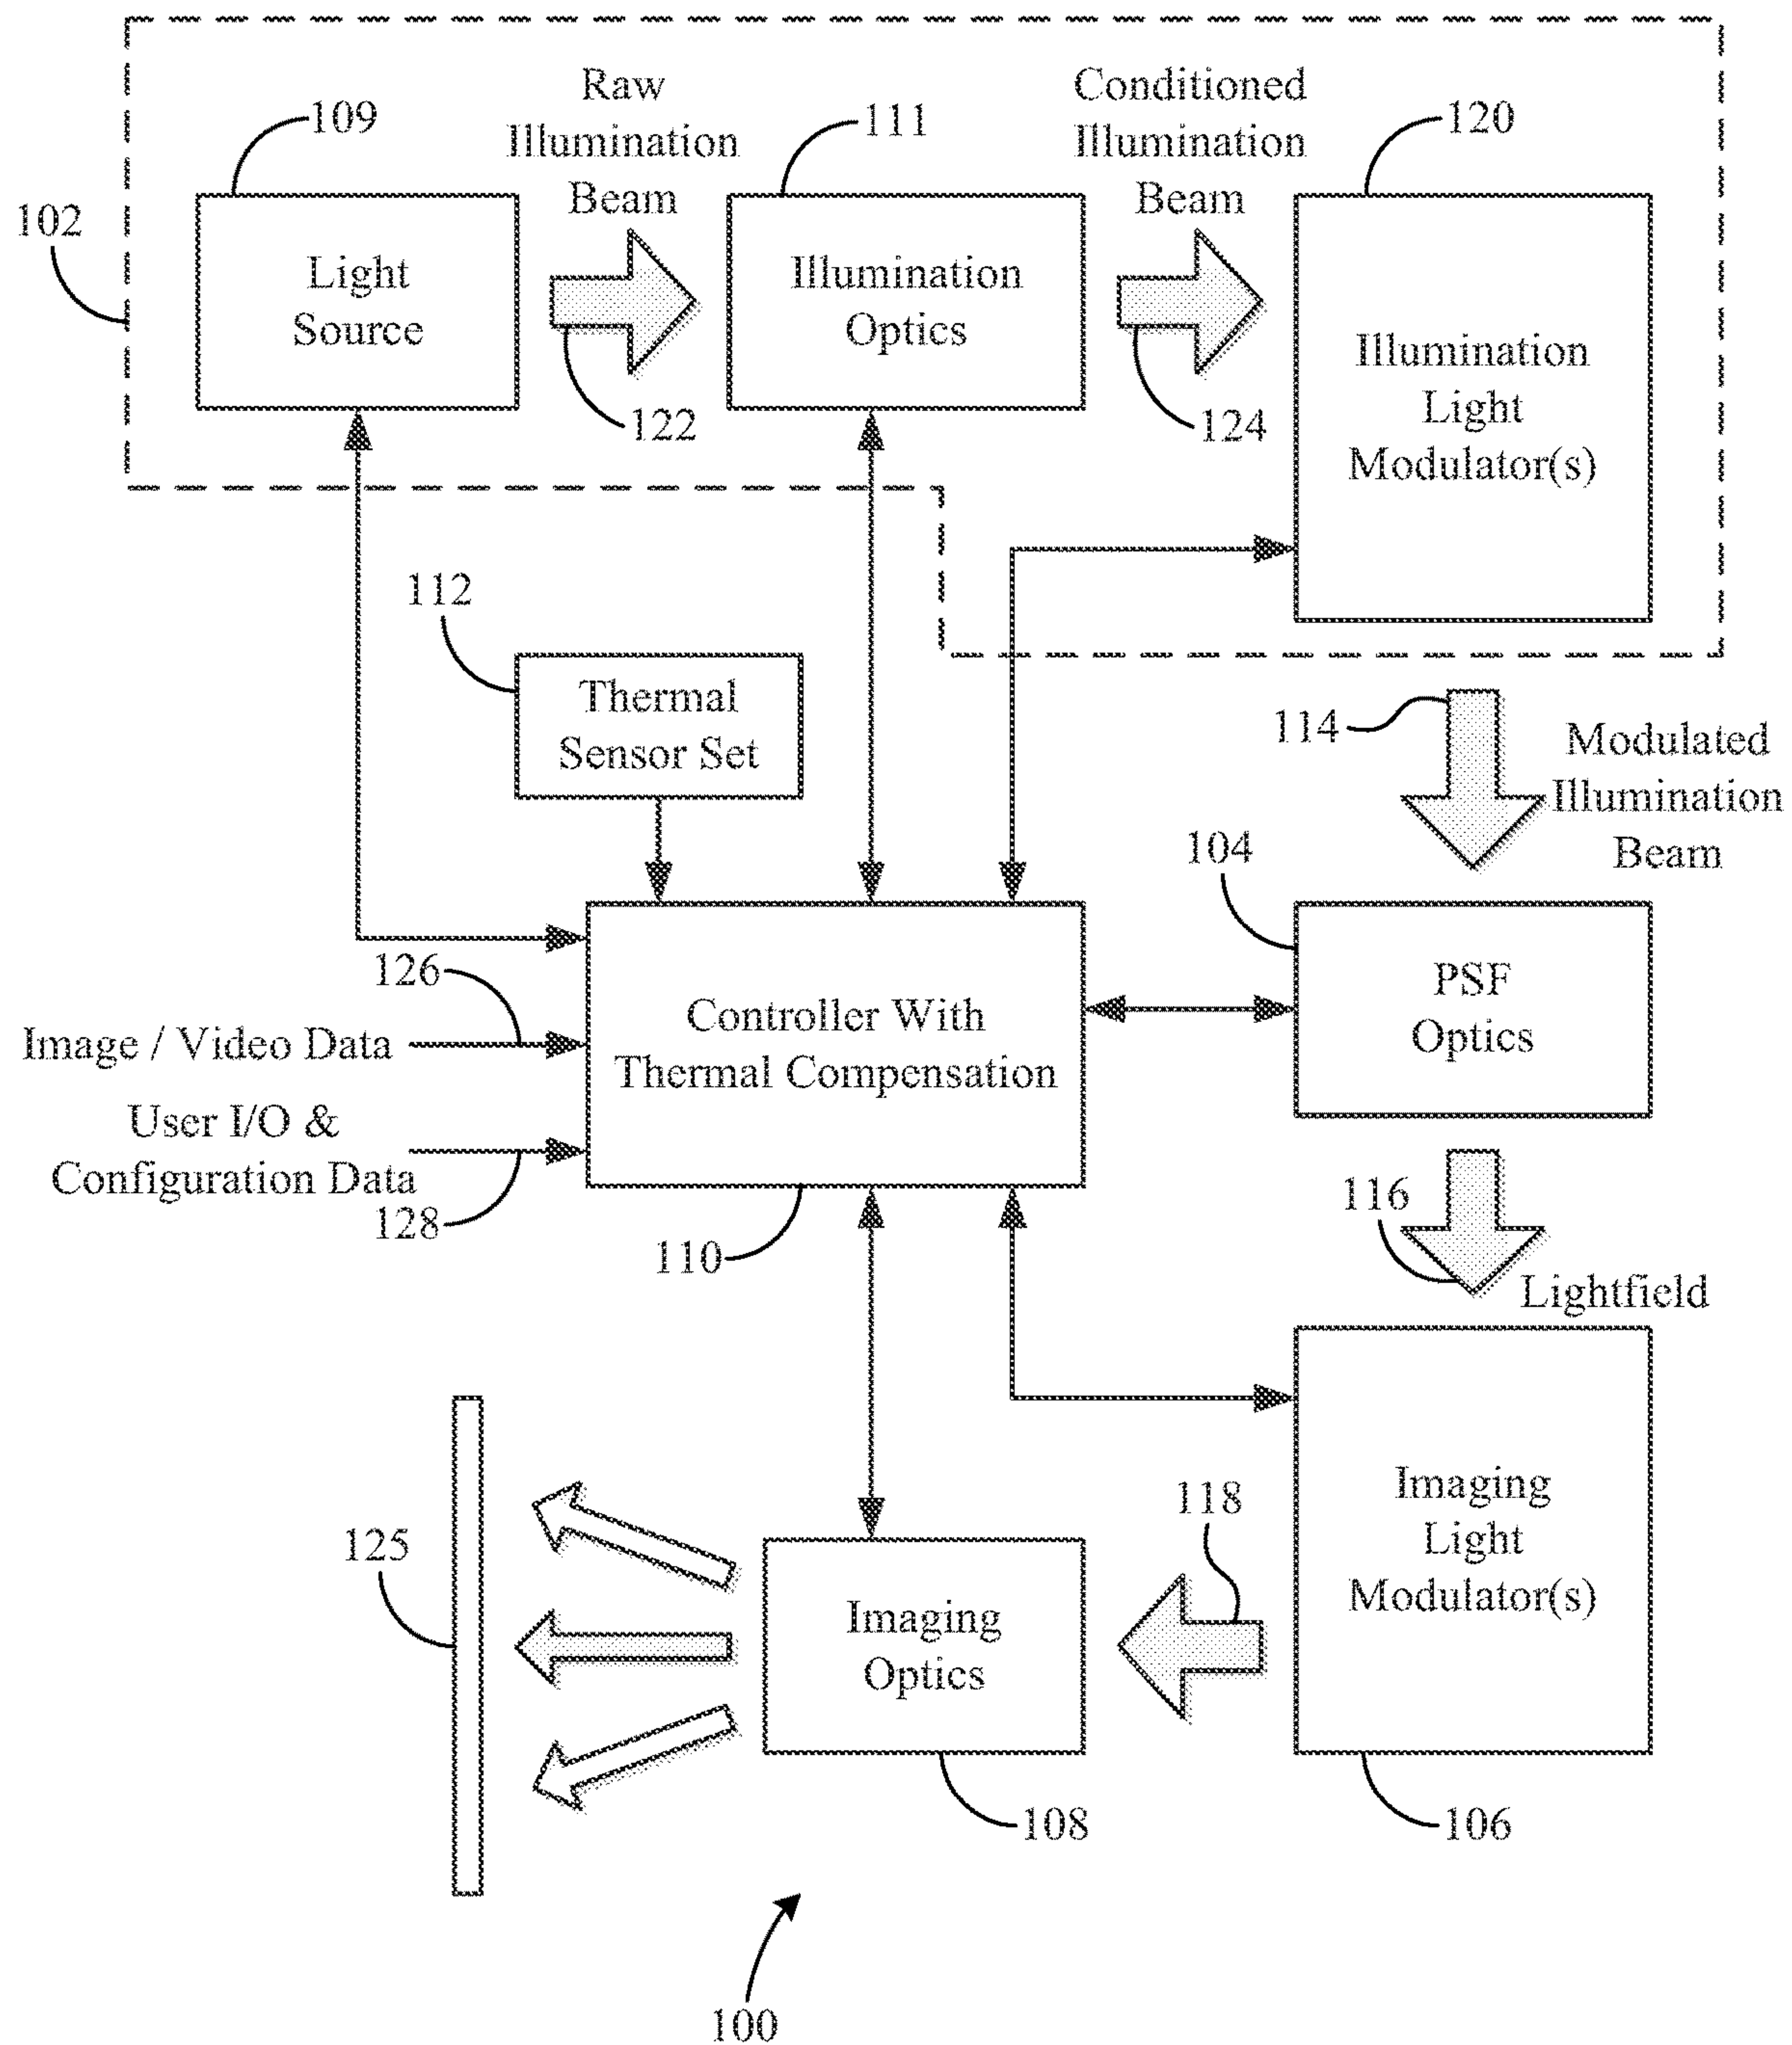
109

Raw Illumination Beam

111

Conditioned Illumination Beam

120

102

Light Source

Illumination Optics

122

124

Illumination Light Modulator(s)

112

Thermal Sensor Set

114

Modulated Illumination Beam

104

126

Image / Video Data

Controller With Thermal Compensation

PSF Optics

User I/O & Configuration Data

128

110

116

Lightfield

125

118

Imaging Light Modulator(s)

Imaging Optics

108

106

100